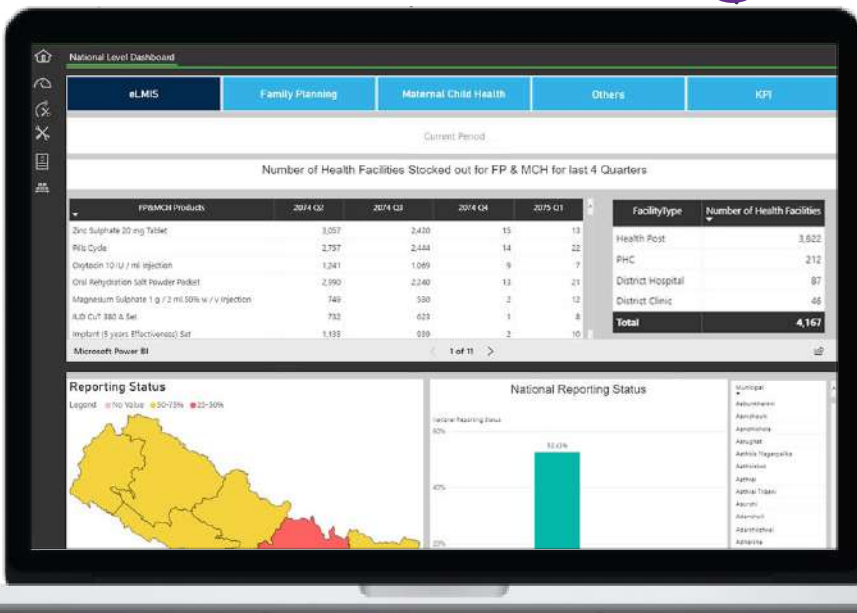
National Level Dashboard

eLMIS | Family Planning | Maternal Child Health | Others | KPI

Current Period

Number of Health Facilities Stocked out for FP & MCH for last 4 Quarters

| FP&MCH Products | 2074 Q2 | 2074 Q3 | 2074 Q4 | 2075 Q1 |
|---|---|---|---|---|
| Zinc Sulphate 20 mg Tablet | 3,057 | 2,420 | 15 | 13 |
| Pills Cycle | 2,757 | 2,444 | 14 | 22 |
| Oxytocin 10 IU / ml Injection | 1,241 | 1,069 | 9 | 7 |
| Oral Rehydration Salt Powder Packet | 2,990 | 2,240 | 13 | 21 |
| Magnesium Sulphate 1 g / 2 ml 50% w / v Injection | 749 | 530 | 2 | 12 |
| IUD CuT 380 A Set | 732 | 623 | 1 | 8 |
| Implant (5 years Effectiveness) Set | 1,133 | 889 | 2 | 10 |

Microsoft Power BI

1 of 11

| FacilityType | Number of Health Facilities |
|---|---|
| Health Post | 3,822 |
| PHC | 212 |
| District Hospital | 87 |
| District Clinic | 46 |
| Total | 4,167 |

Reporting Status
Legend ● No Value ● 50-75% ● 25-50%

National Reporting Status
National Reporting Status
60%
52.03%
40%
20%

Municipal
Aabukhaireni
Aamchhoek
Aamchowk
Aarughat
Aathbis Nagarpalika
Aathbiskot
Aathrai
Aathrai Tribeni
Aaurahi
Adanchuli
Adarshkotwal
Airawati